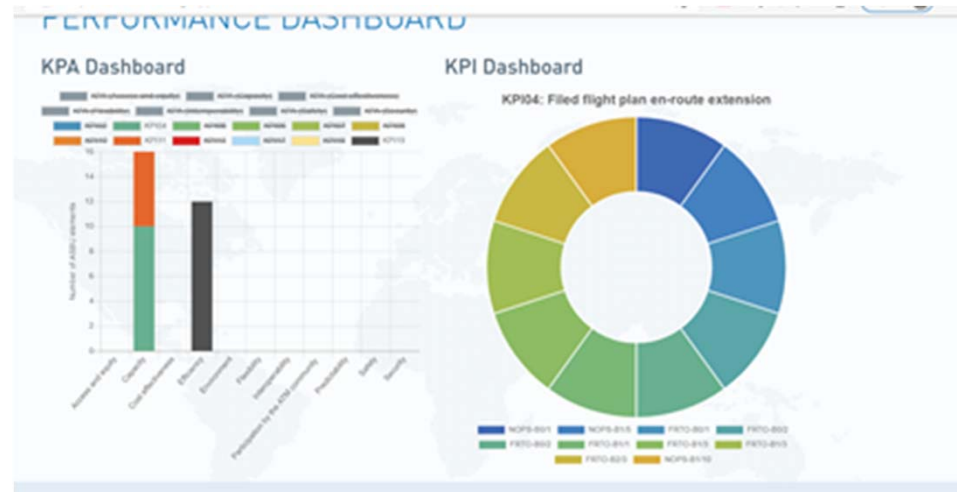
PERFORMANCE DASHBOARD

KPA Dashboard

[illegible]

KPI04 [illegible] KPI11 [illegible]

16
14
12
10
8
6
4
2
0

Number of ASBU elements

Access and equity
Capacity
Cost effectiveness
Efficiency
Environment
Flexibility
Interoperability
Participation by the ATM community
Predictability
Safety
Security

KPI Dashboard

KPI04: Filed flight plan en-route extension

NOPS-B0/1
NOPS-B1/1
FRTO-B0/1
FRTO-B0/2
FRTO-B0/2
FRTO-B1/1
FRTO-B1/3
FRTO-B1/5
FRTO-B2/3
NOPS-B1/10